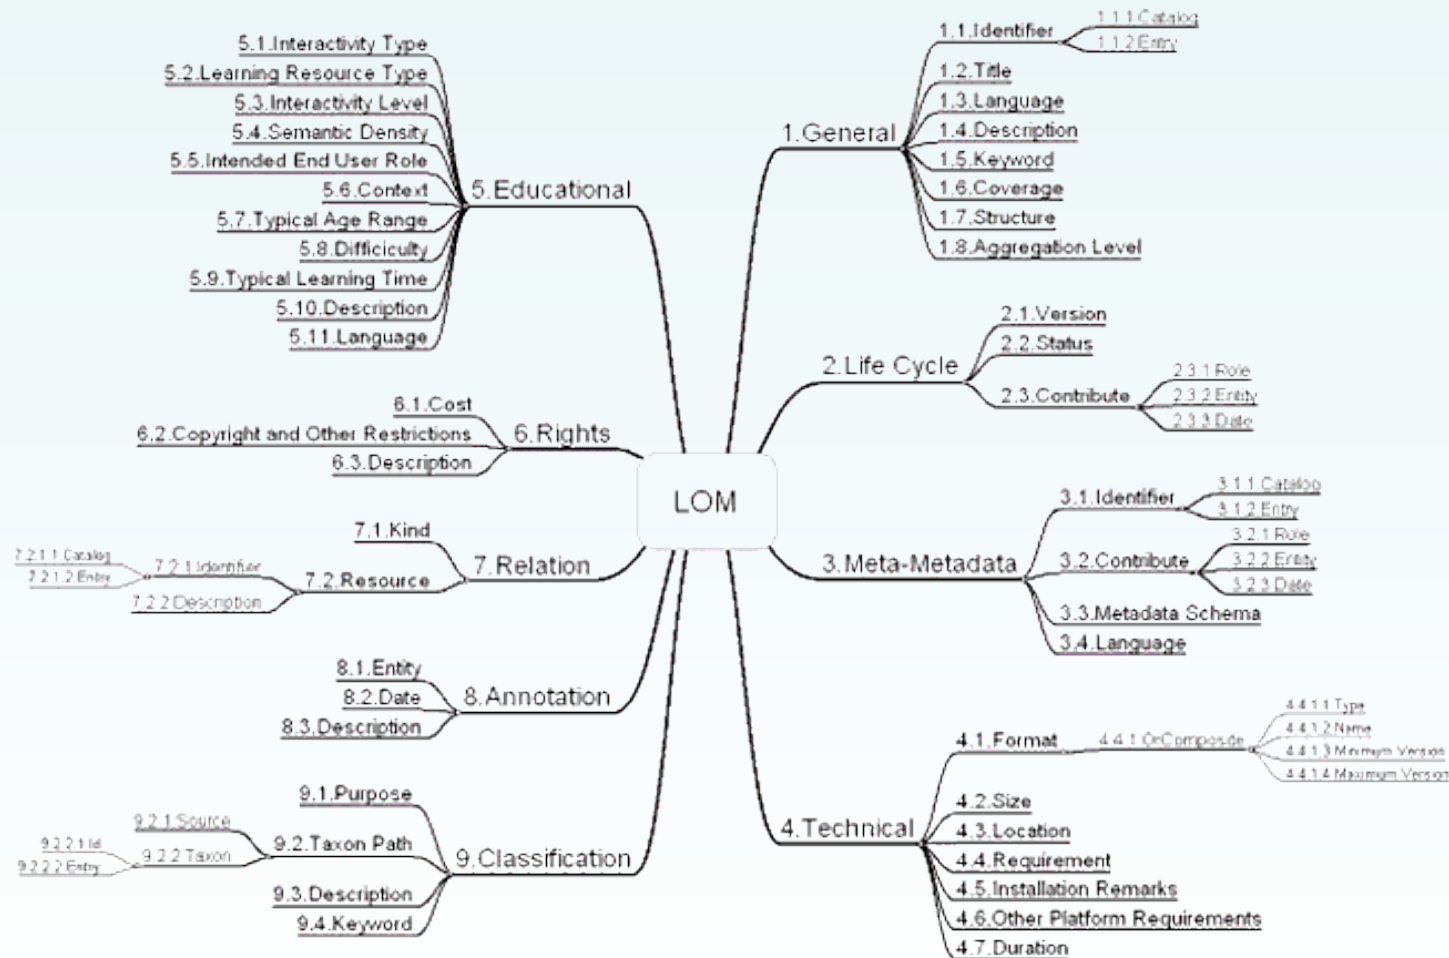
LOM

1.General
1.1.Identifier
1.1.1.Catalog
1.1.2.Entry
1.2.Title
1.3.Language
1.4.Description
1.5.Keyword
1.6.Coverage
1.7.Structure
1.8.Aggregation Level

2.Life Cycle
2.1.Version
2.2.Status
2.3.Contribute
2.3.1.Role
2.3.2.Entity
2.3.3.Date

3.Meta-Metadata
3.1.Identifier
3.1.1.Catalog
3.1.2.Entry
3.2.Contribute
3.2.1.Role
3.2.2.Entity
3.2.3.Date
3.3.Metadata Schema
3.4.Language

4.Technical
4.1.Format
4.4.1.OrComposite
4.4.1.1.Type
4.4.1.2.Name
4.4.1.3.Minimum Version
4.4.1.4.Maximum Version
4.2.Size
4.3.Location
4.4.Requirement
4.5.Installation Remarks
4.6.Other Platform Requirements
4.7.Duration

5.Educational
5.1.Interactivity Type
5.2.Learning Resource Type
5.3.Interactivity Level
5.4.Semantic Density
5.5.Intended End User Role
5.6.Context
5.7.Typical Age Range
5.8.Difficiculty
5.9.Typical Learning Time
5.10.Description
5.11.Language

6.Rights
6.1.Cost
6.2.Copyright and Other Restrictions
6.3.Description

7.Relation
7.1.Kind
7.2.Resource
7.2.1.Identifier
7.2.1.1.Catalog
7.2.1.2.Entry
7.2.2.Description

8.Annotation
8.1.Entity
8.2.Date
8.3.Description

9.Classification
9.1.Purpose
9.2.Taxon Path
9.2.1.Source
9.2.2.Taxon
9.2.2.1.Id
9.2.2.2.Entry
9.3.Description
9.4.Keyword